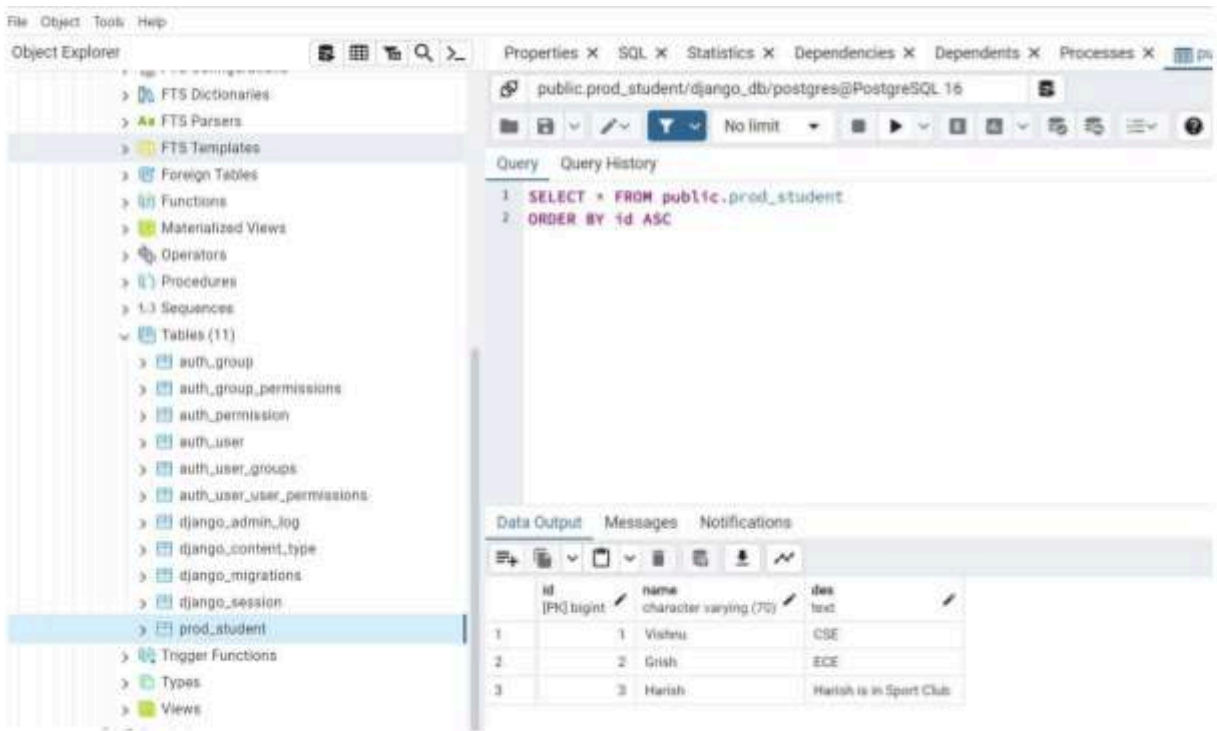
File Object Tools Help

Object Explorer

FTS Dictionaries
FTS Parsers
FTS Templates
Foreign Tables
Functions
Materialized Views
Operators
Procedures
Sequences
Tables (11)
auth_group
auth_group_permissions
auth_permission
auth_user
auth_user_groups
auth_user_user_permissions
django_admin_log
django_content_type
django_migrations
django_session
prod_student
Trigger Functions
Types
Views

Properties × SQL × Statistics × Dependencies × Dependents × Processes ×

public.prod_student/django_db/postgres@PostgreSQL 16

No limit

Query Query History

1 SELECT * FROM public.prod_student
2 ORDER BY id ASC

Data Output Messages Notifications

| | id [PK] bigint | name character varying (70) | des text |
|---|---|---|---|
| 1 | 1 | Vishnu | CSE |
| 2 | 2 | Grish | ECE |
| 3 | 3 | Harish | Harish is in Sport Club |